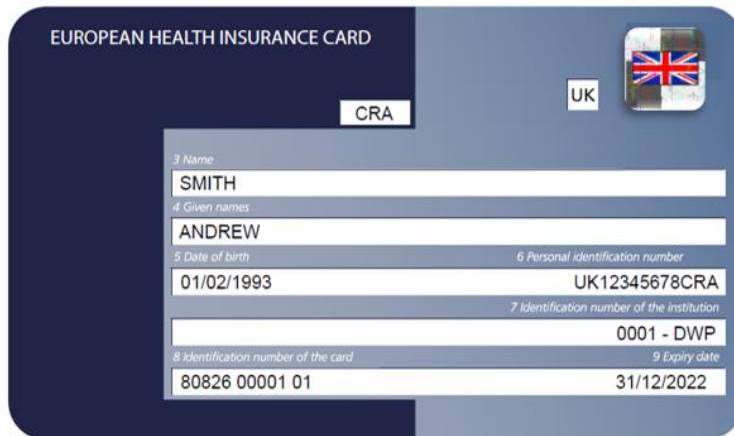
EUROPEAN HEALTH INSURANCE CARD

CRA

UK

3 Name
SMITH
4 Given names
ANDREW
5 Date of birth
01/02/1993
6 Personal identification number
UK12345678CRA
7 Identification number of the institution
0001 - DWP
8 Identification number of the card
80826 00001 01
9 Expiry date
31/12/2022